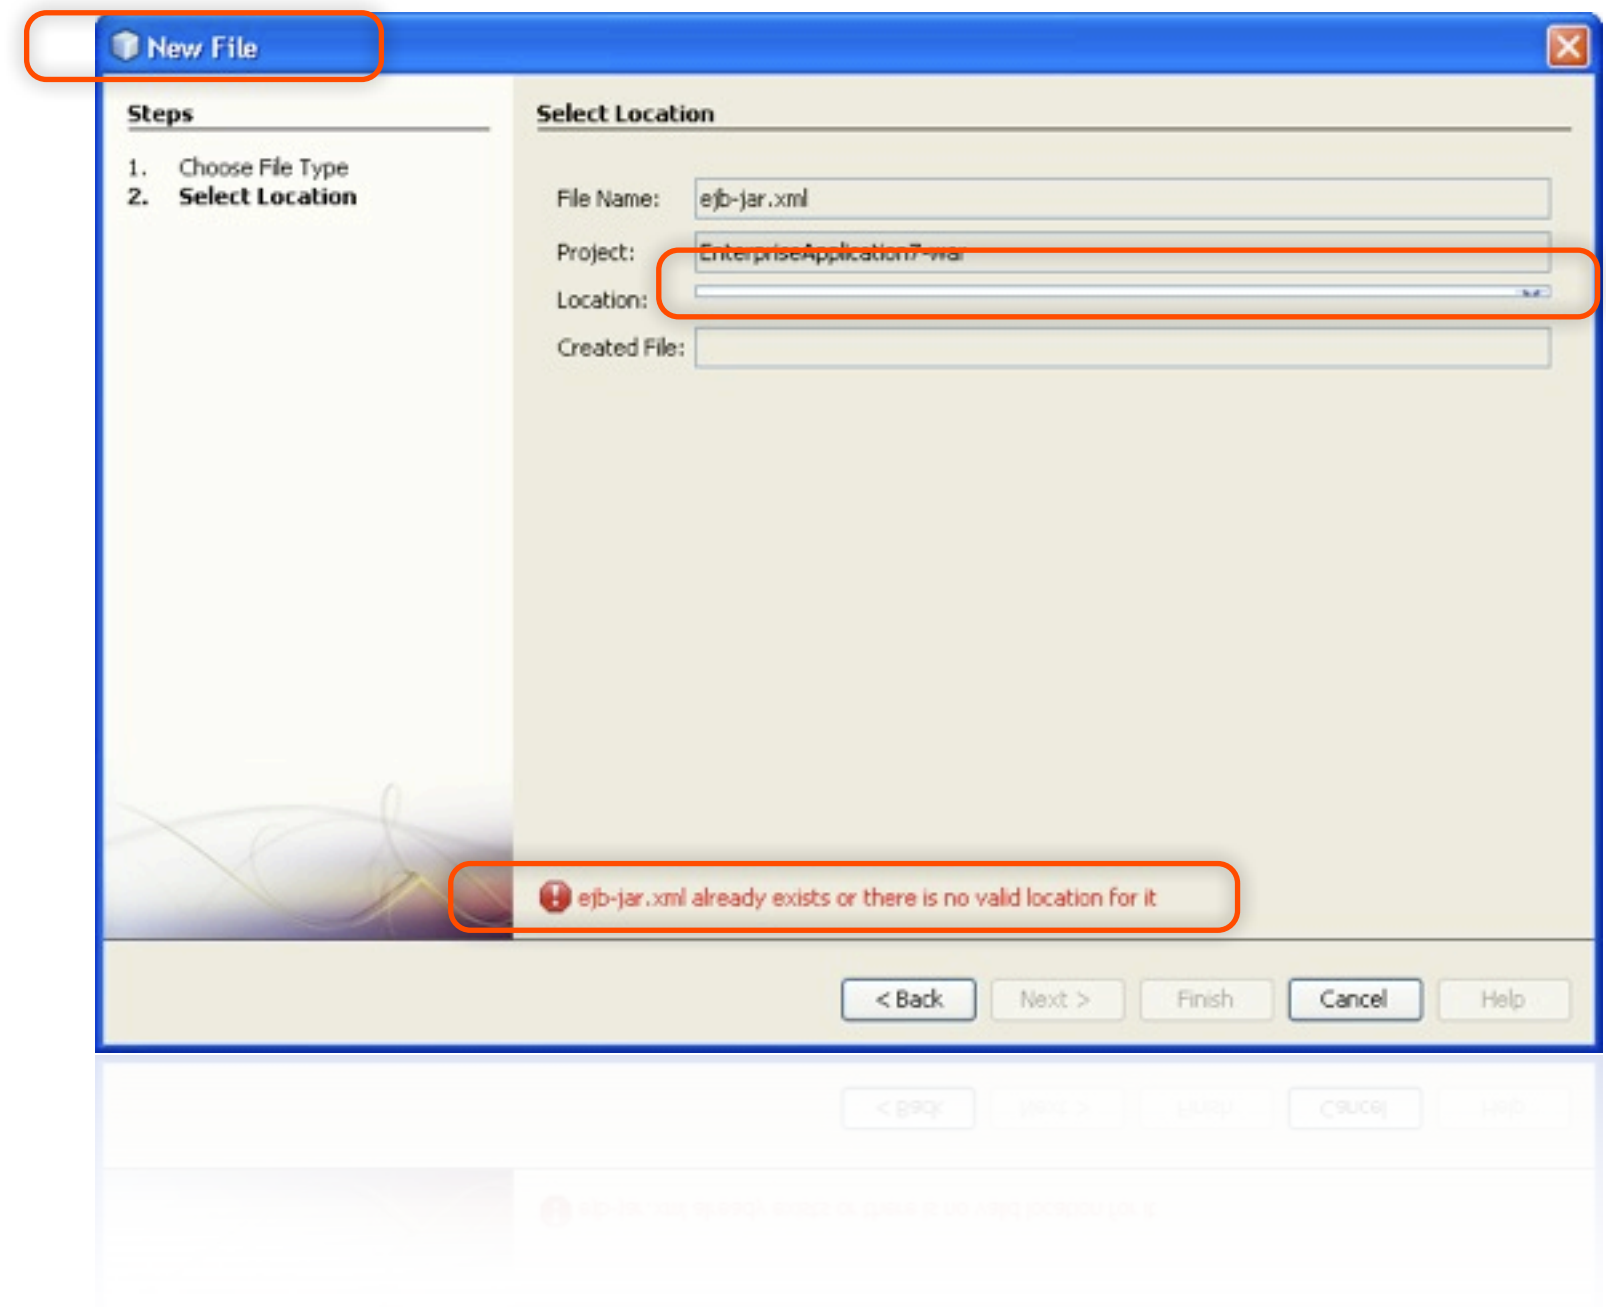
New File

Steps

1. Choose File Type
2. Select Location

Select Location

File Name: ejb-jar.xml

Project: EnterpriseApplication7-war

Location:

Created File:

ejb-jar.xml already exists or there is no valid location for it

< Back Next > Finish Cancel Help